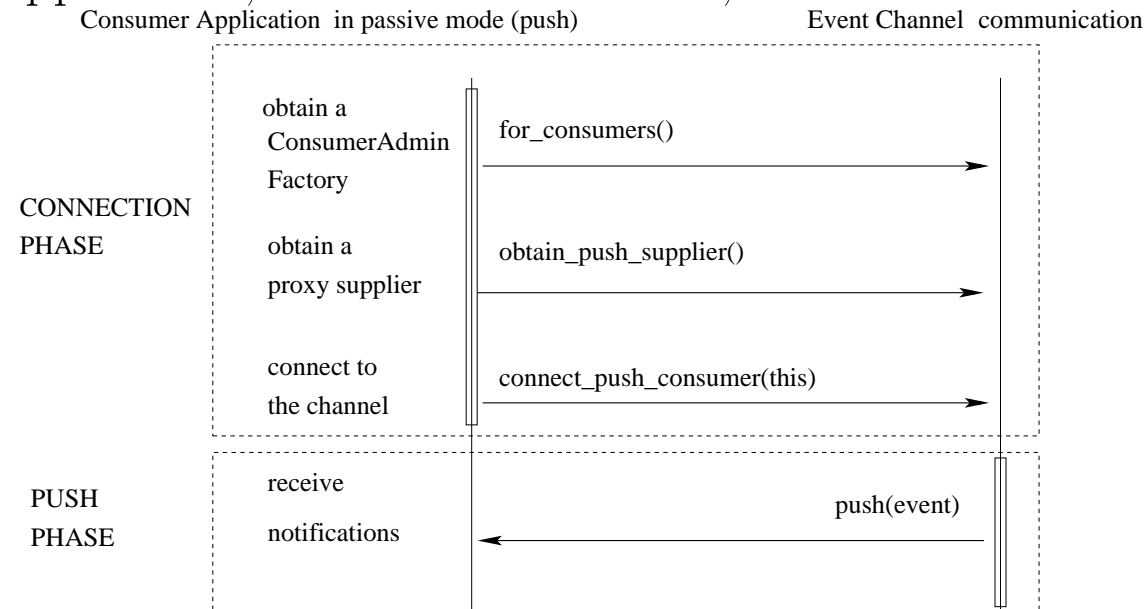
Consumer Application in passive mode (push)

Event Channel communication

CONNECTION PHASE

obtain a ConsumerAdmin Factory

for_consumers()

obtain a proxy supplier

obtain_push_supplier()

connect to the channel

connect_push_consumer(this)

PUSH PHASE

receive notifications

push(event)